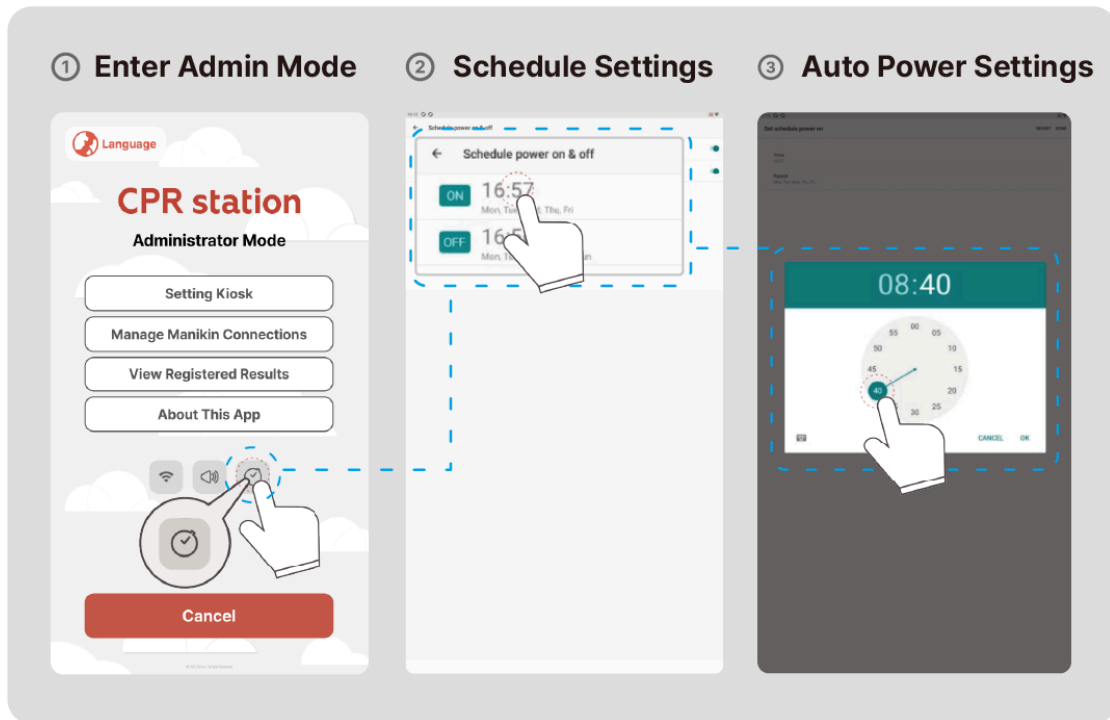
① Enter Admin Mode

Language

CPR station

Administrator Mode

Setting Kiosk

Manage Manikin Connections

View Registered Results

About This App

Cancel

② Schedule Settings

Schedule power on & off

Schedule power on & off

ON 16:57
Mon, Tu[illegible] Thu, Fri

OFF 16:5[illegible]
Mon, T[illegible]

③ Auto Power Settings

Set schedule power on

08:40

00
05
10
15
20
25
30
40
45
50
55

CANCEL OK